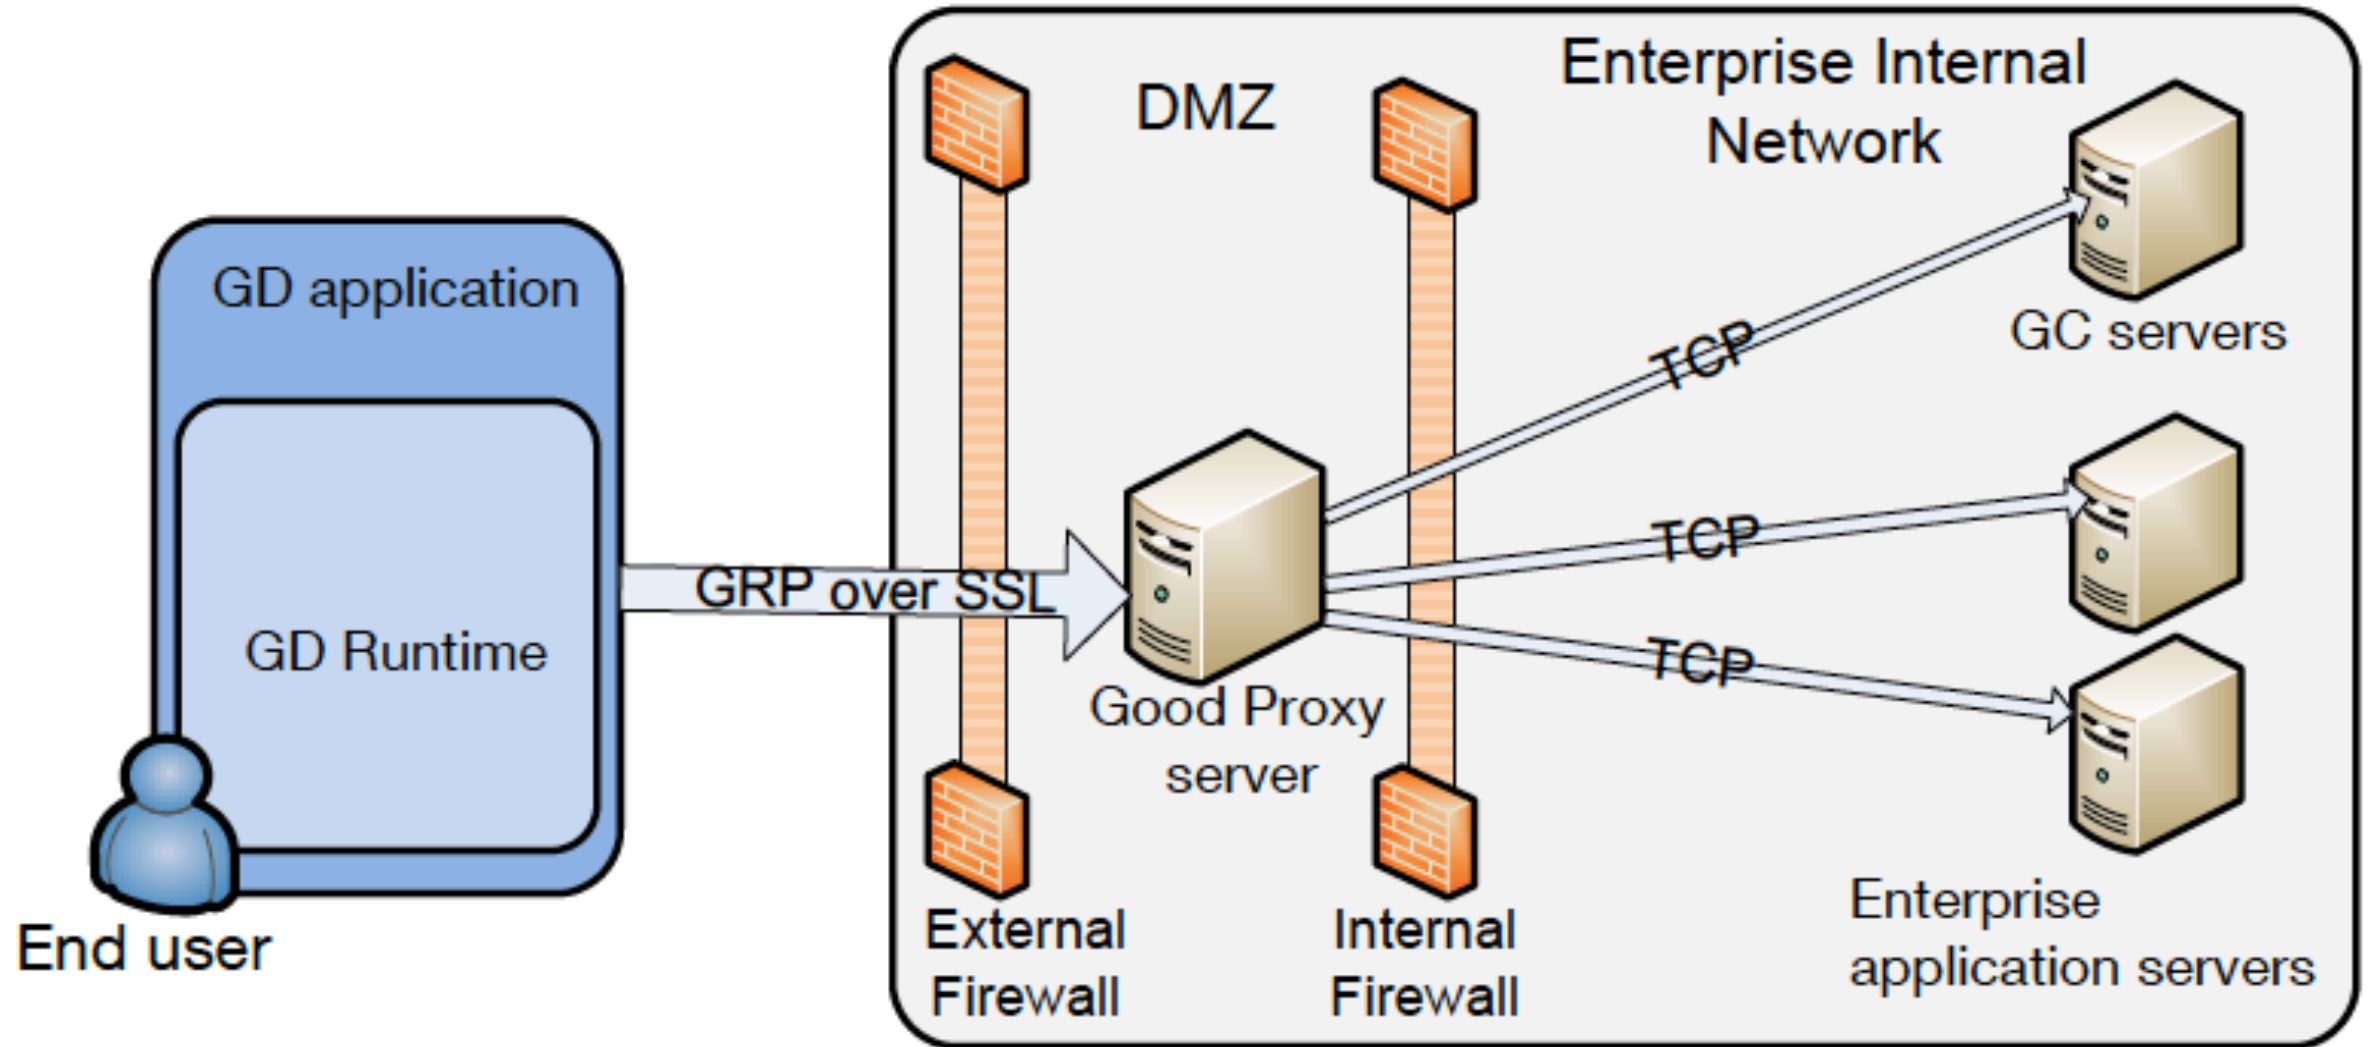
GD application

GD Runtime

End user

GRP over SSL

DMZ

Enterprise Internal Network

GC servers

TCP

TCP

TCP

Good Proxy server

External Firewall

Internal Firewall

Enterprise application servers